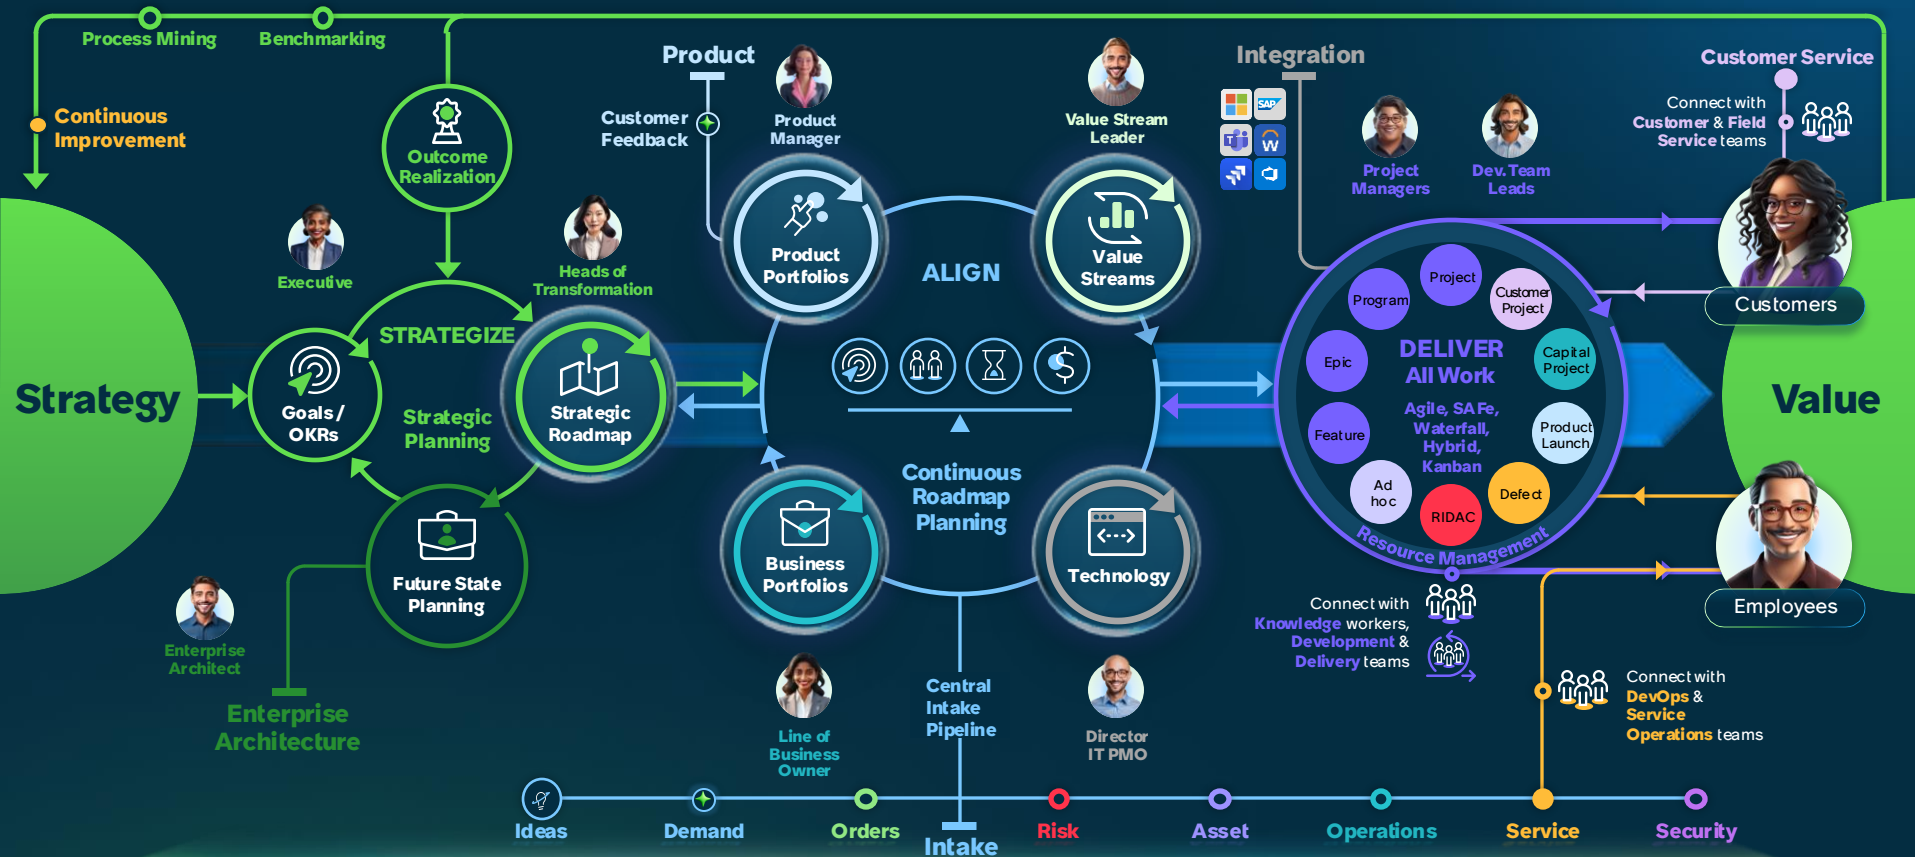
Process Mining Benchmarking

Continuous Improvement

Outcome Realization

Product

Customer Feedback

Product Manager

Value Stream Leader

Integration

Customer Service

Connect with Customer & Field Service teams

Project Managers

Dev. Team Leads

Customers

Executive

Heads of Transformation

STRATEGIZE

Strategy

Goals / OKRs

Strategic Planning

Strategic Roadmap

Product Portfolios

ALIGN

Value Streams

Program

Project

Customer Project

Epic

DELIVER All Work

Capital Project

Agile, SAFe, Waterfall, Hybrid, Kanban

Feature

Product Launch

Ad hoc

RIDAC

Defect

Resource Management

Value

Employees

Future State Planning

Continuous Roadmap Planning

Business Portfolios

Technology

Enterprise Architect

Enterprise Architecture

Connect with Knowledge workers, Development & Delivery teams

Connect with DevOps & Service Operations teams

Line of Business Owner

Central Intake Pipeline

Director IT PMO

Ideas

Demand

Orders

Intake

Risk

Asset

Operations

Service

Security